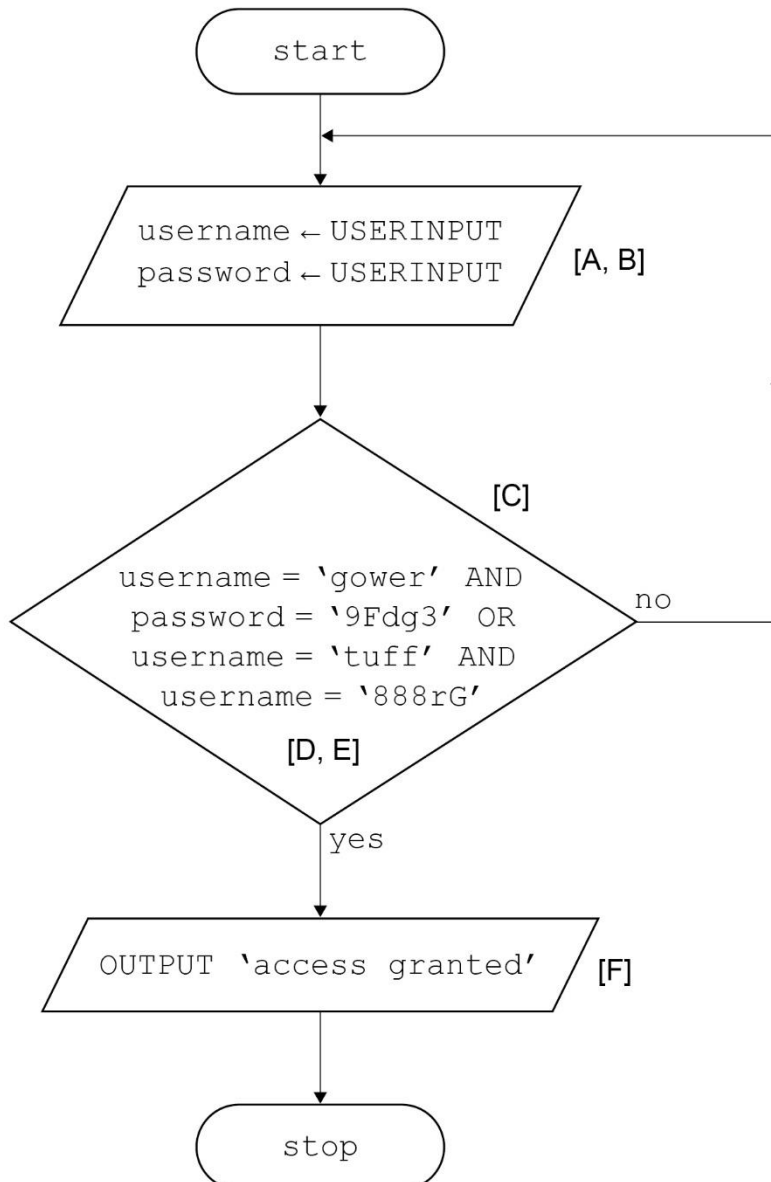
start

username ← USERINPUT
password ← USERINPUT

[A, B]

[C]

username = 'gower' AND password = '9Fdg3' OR username = 'tuff' AND username = '888rG'

[D, E]

no

yes

OUTPUT 'access granted'

[F]

stop